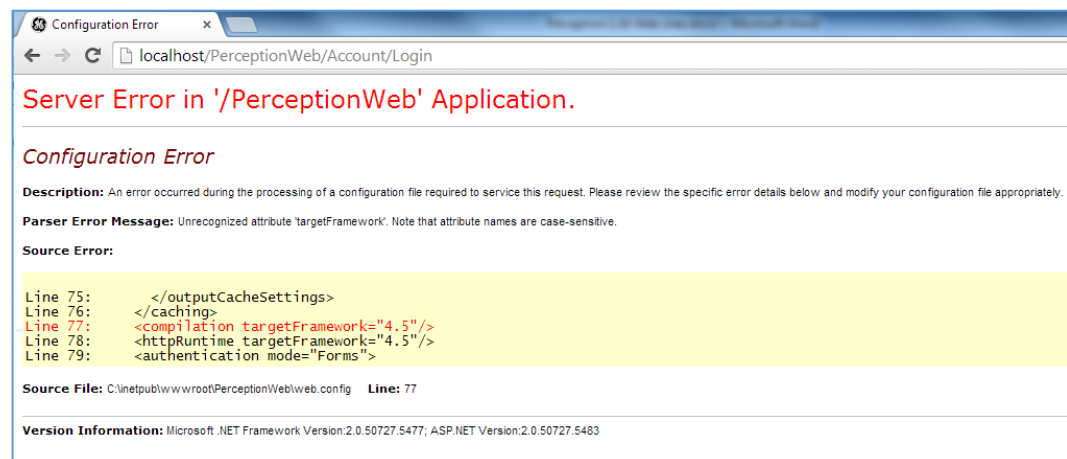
Configuration Error ×

localhost/PerceptionWeb/Account/Login

Server Error in '/PerceptionWeb' Application.

Configuration Error

**Description:** An error occurred during the processing of a configuration file required to service this request. Please review the specific error details below and modify your configuration file appropriately.

**Parser Error Message:** Unrecognized attribute 'targetFramework'. Note that attribute names are case-sensitive.

**Source Error:**

Line 75: </outputCacheSettings>
Line 76: </caching>
Line 77: <compilation targetFramework="4.5"/>
Line 78: <httpRuntime targetFramework="4.5"/>
Line 79: <authentication mode="Forms">

**Source File:** C:\inetpub\wwwroot\PerceptionWeb\web.config **Line:** 77

**Version Information:** Microsoft .NET Framework Version:2.0.50727.5477; ASP.NET Version:2.0.50727.5483